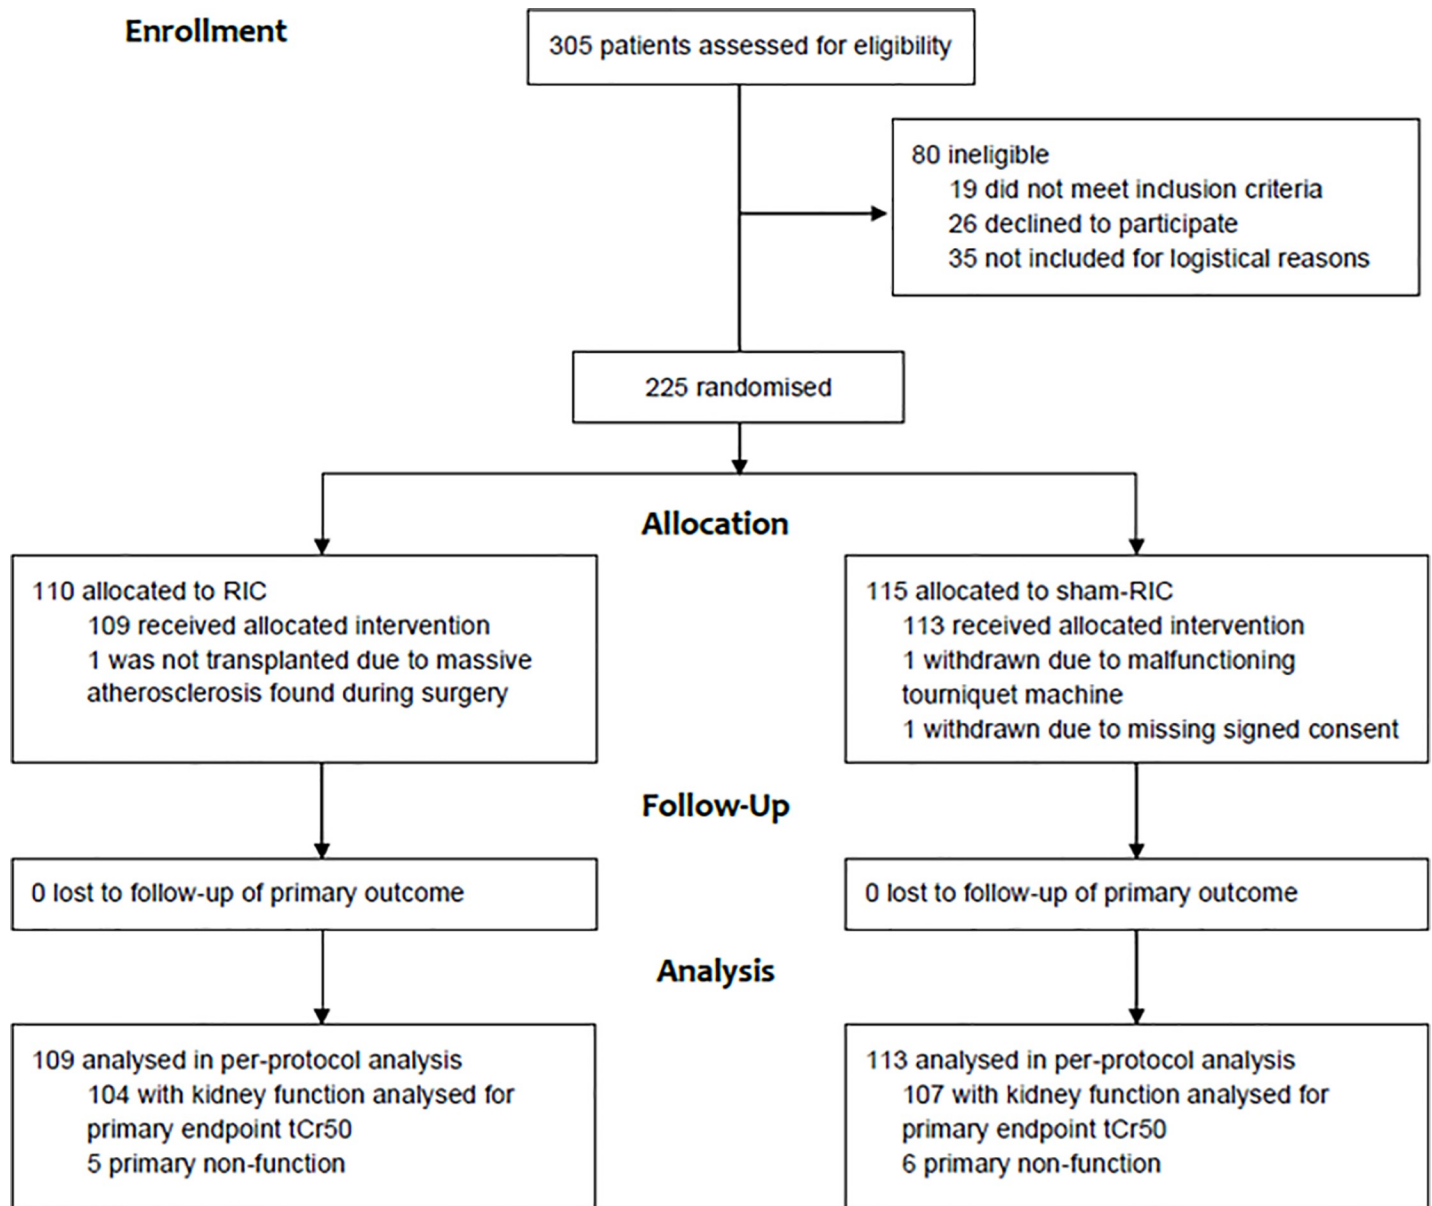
Enrollment

305 patients assessed for eligibility

80 ineligible
19 did not meet inclusion criteria
26 declined to participate
35 not included for logistical reasons

225 randomised

Allocation

110 allocated to RIC
109 received allocated intervention
1 was not transplanted due to massive atherosclerosis found during surgery

115 allocated to sham-RIC
113 received allocated intervention
1 withdrawn due to malfunctioning tourniquet machine
1 withdrawn due to missing signed consent

Follow-Up

0 lost to follow-up of primary outcome

0 lost to follow-up of primary outcome

Analysis

109 analysed in per-protocol analysis
104 with kidney function analysed for primary endpoint tCr50
5 primary non-function

113 analysed in per-protocol analysis
107 with kidney function analysed for primary endpoint tCr50
6 primary non-function